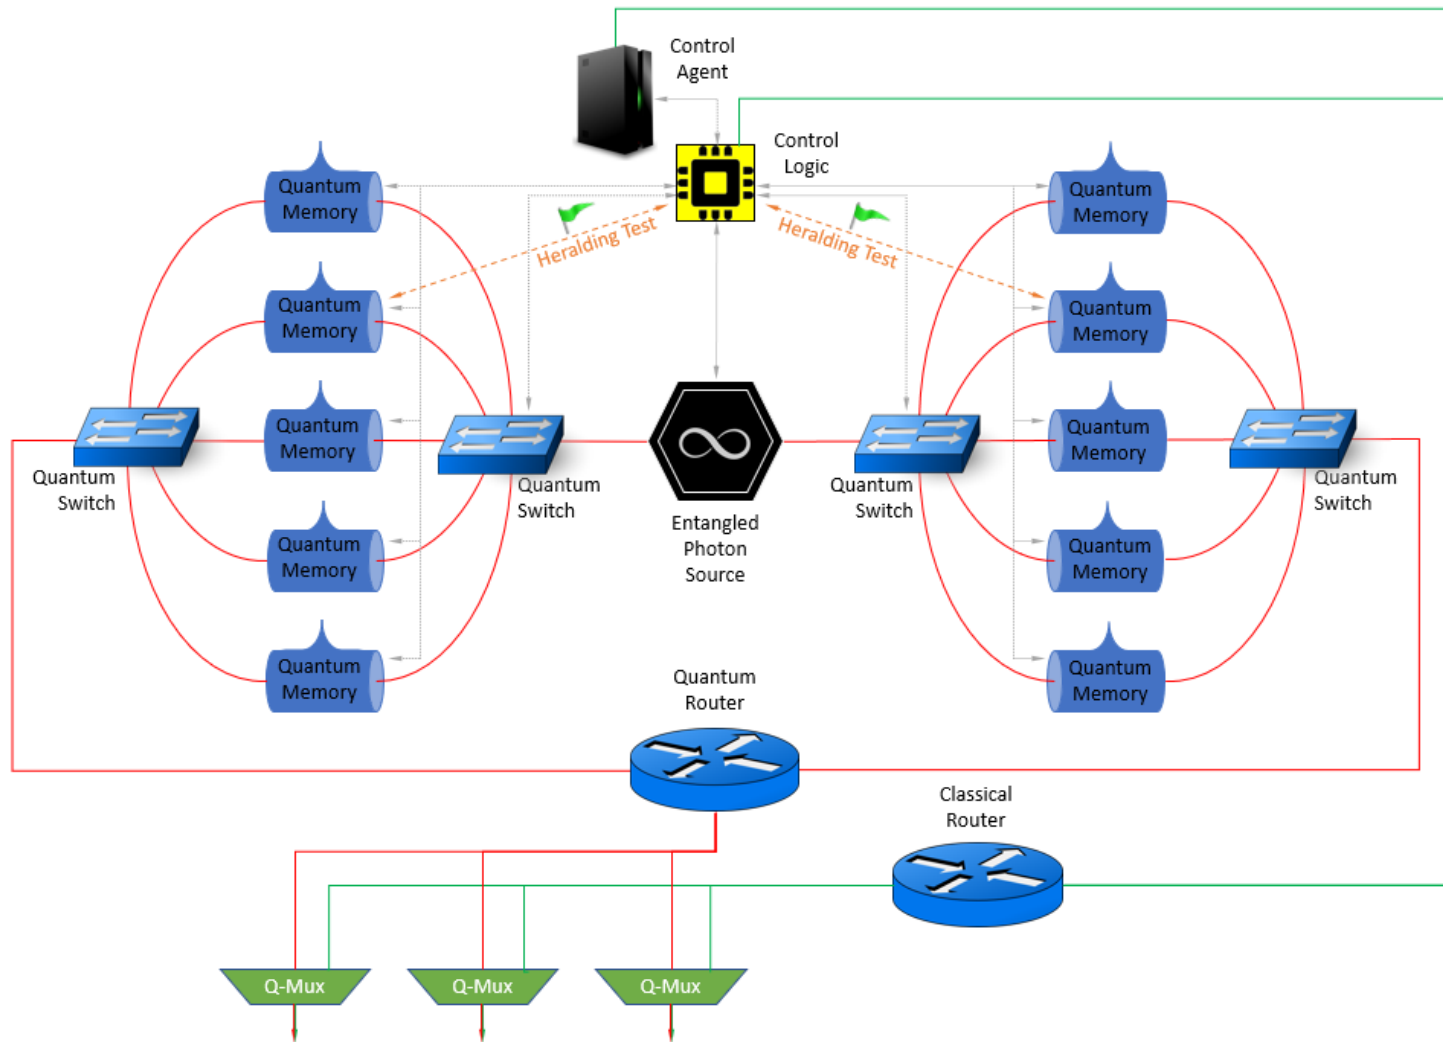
Control Agent

Control Logic

Quantum Memory

Quantum Memory

Quantum Memory

Quantum Memory

Quantum Memory

Heralding Test

Heralding Test

Quantum Memory

Quantum Memory

Quantum Memory

Quantum Memory

Quantum Memory

Quantum Switch

Quantum Switch

Entangled Photon Source

Quantum Switch

Quantum Switch

Quantum Router

Classical Router

Q-Mux

Q-Mux

Q-Mux